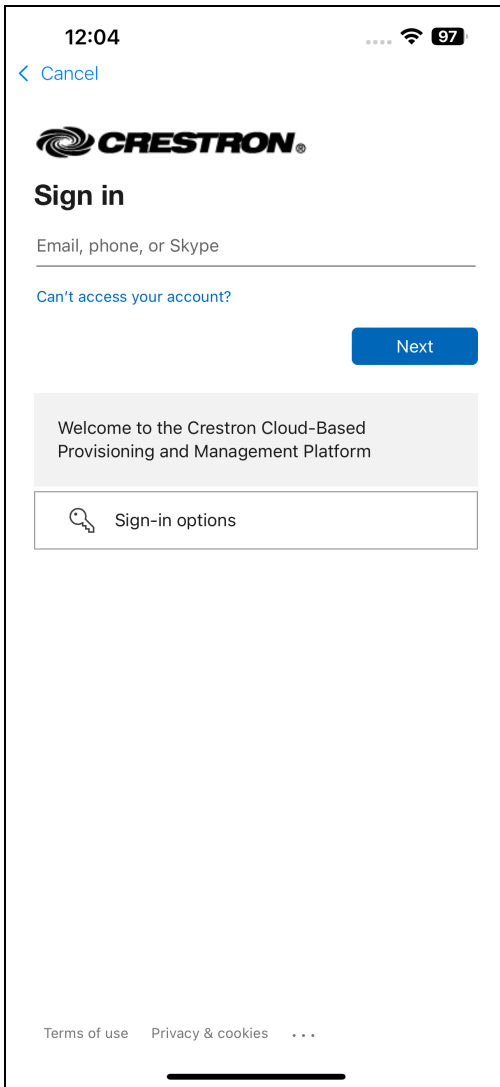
12:04

97

< Cancel

CRESTRON®

Sign in

Email, phone, or Skype

Can’t access your account?

Next

Welcome to the Crestron Cloud-Based Provisioning and Management Platform

Sign-in options

Terms of use Privacy & cookies ...